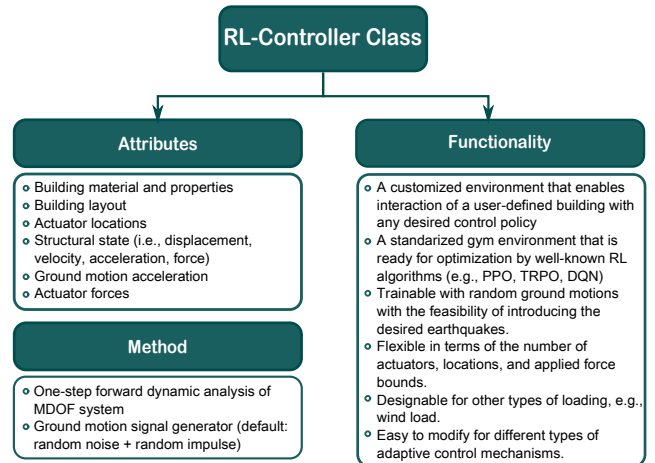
RL-Controller Class

Attributes

- Building material and properties
- Building layout
- Actuator locations
- Structural state (i.e., displacement, velocity, acceleration, force)
- Ground motion acceleration
- Actuator forces

Method

- One-step forward dynamic analysis of MDOF system
- Ground motion signal generator (default: random noise + random impulse)

Functionality

- A customized environment that enables interaction of a user-defined building with any desired control policy
- A standarized gym environment that is ready for optimization by well-known RL algorithms (e.g., PPO, TRPO, DQN)
- Trainable with random ground motions with the feasibility of introducing the desired earthquakes.
- Flexible in terms of the number of actuators, locations, and applied force bounds.
- Designable for other types of loading, e.g., wind load.
- Easy to modify for different types of adaptive control mechanisms.